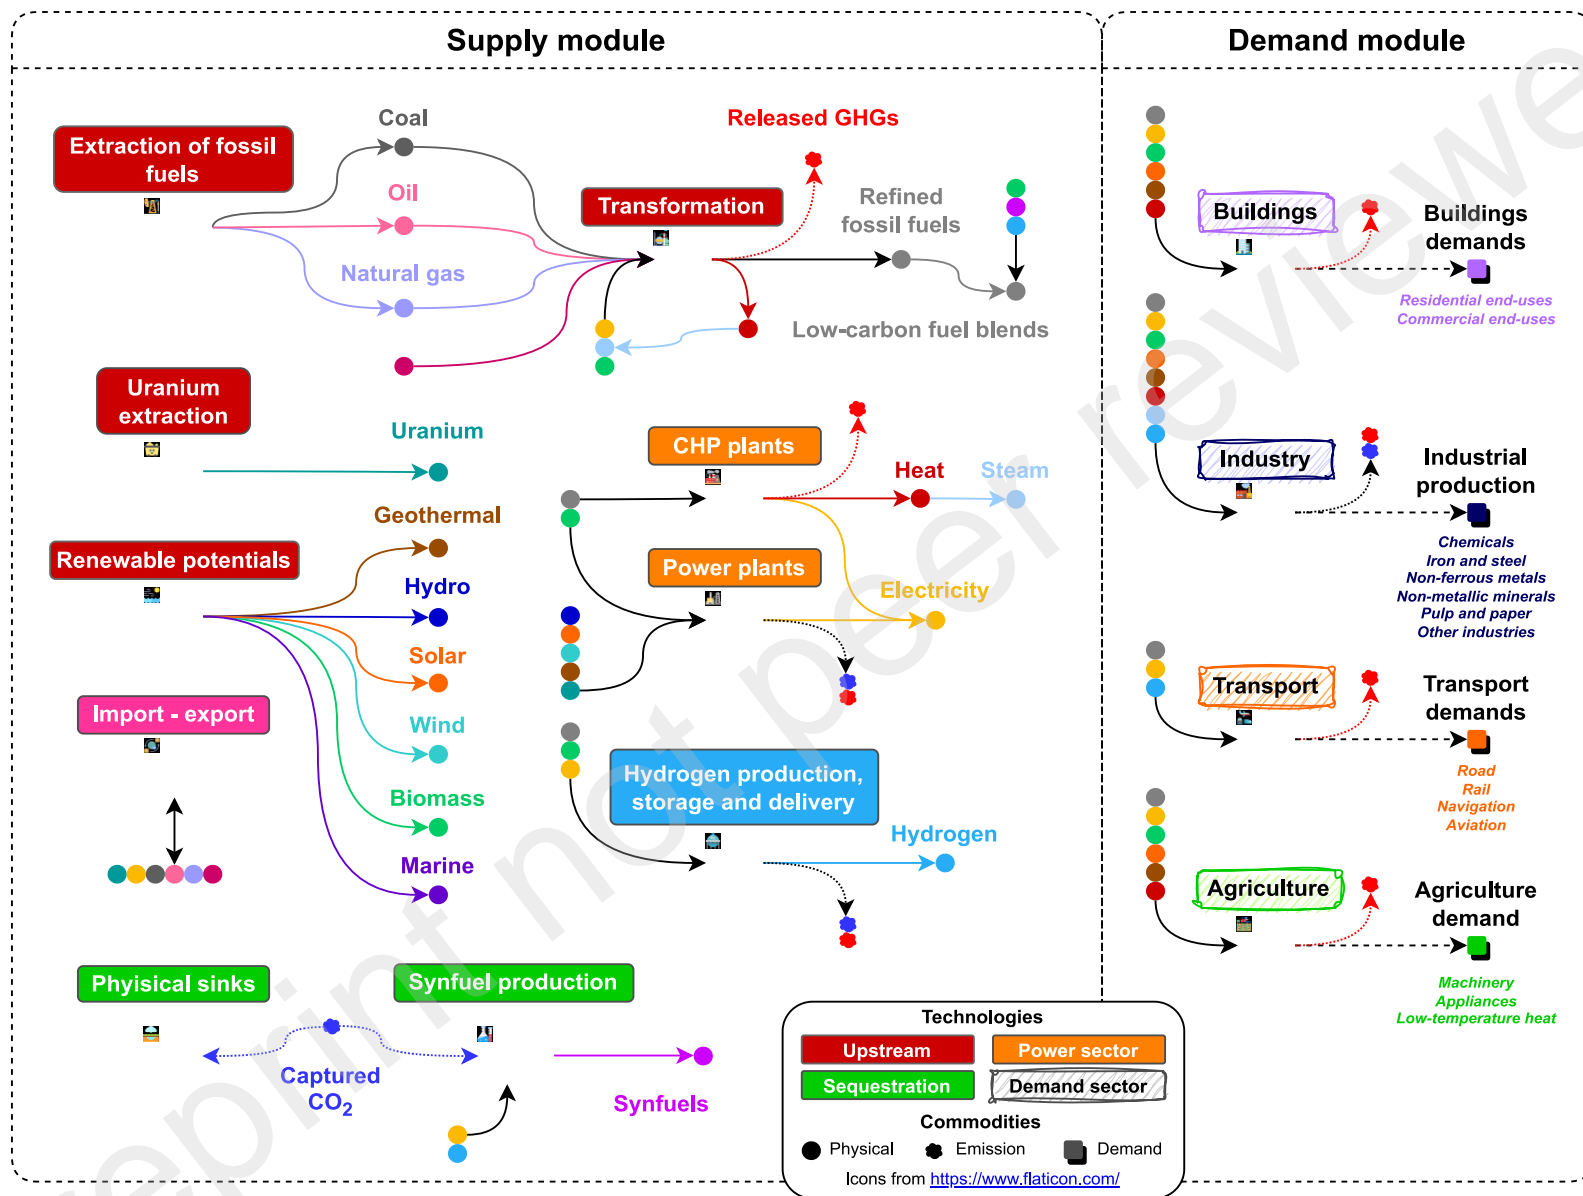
Supply module

Demand module

Extraction of fossil fuels

Coal

Oil

Natural gas

Released GHGs

Transformation

Refined fossil fuels

Low-carbon fuel blends

Uranium extraction

Uranium

CHP plants

Heat

Steam

Geothermal

Renewable potentials

Hydro

Power plants

Electricity

Solar

Import - export

Wind

Biomass

Hydrogen production, storage and delivery

Hydrogen

Marine

Phyisical sinks

Synfuel production

Captured $CO_2$

Synfuels

Buildings

Buildings demands

Residential end-uses
Commercial end-uses

Industry

Industrial production

Chemicals
Iron and steel
Non-ferrous metals
Non-metallic minerals
Pulp and paper
Other industries

Transport

Transport demands

Road
Rail
Navigation
Aviation

Agriculture

Agriculture demand

Machinery
Appliances
Low-temperature heat

Technologies

| Upstream | Power sector |
|---|---|
| Sequestration | Demand sector |

Commodities

Physical Emission Demand

Icons from https://www.flaticon.com/

preprint not peer reviewed